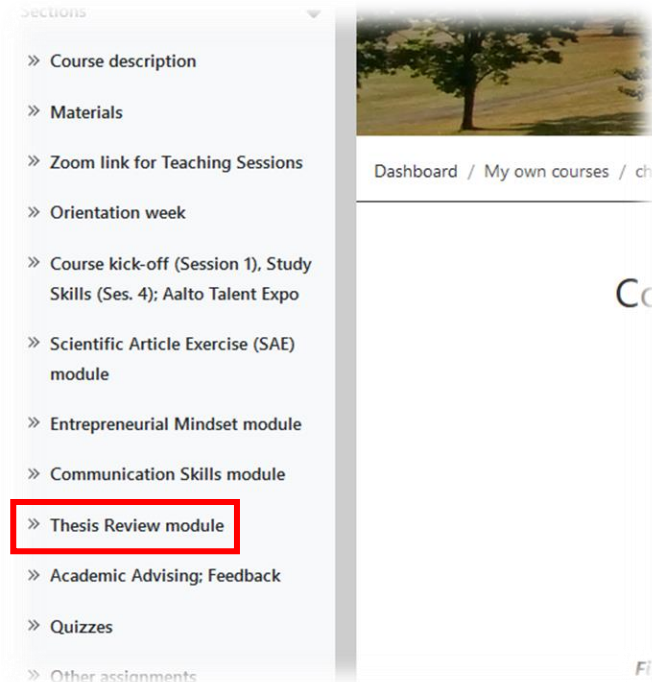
Sections

» Course description

» Materials

» Zoom link for Teaching Sessions

» Orientation week

» Course kick-off (Session 1), Study Skills (Ses. 4); Aalto Talent Expo

» Scientific Article Exercise (SAE) module

» Entrepreneurial Mindset module

» Communication Skills module

» Thesis Review module

» Academic Advising; Feedback

» Quizzes

» Other assignments

Dashboard / My own courses / ch

Co

Fi